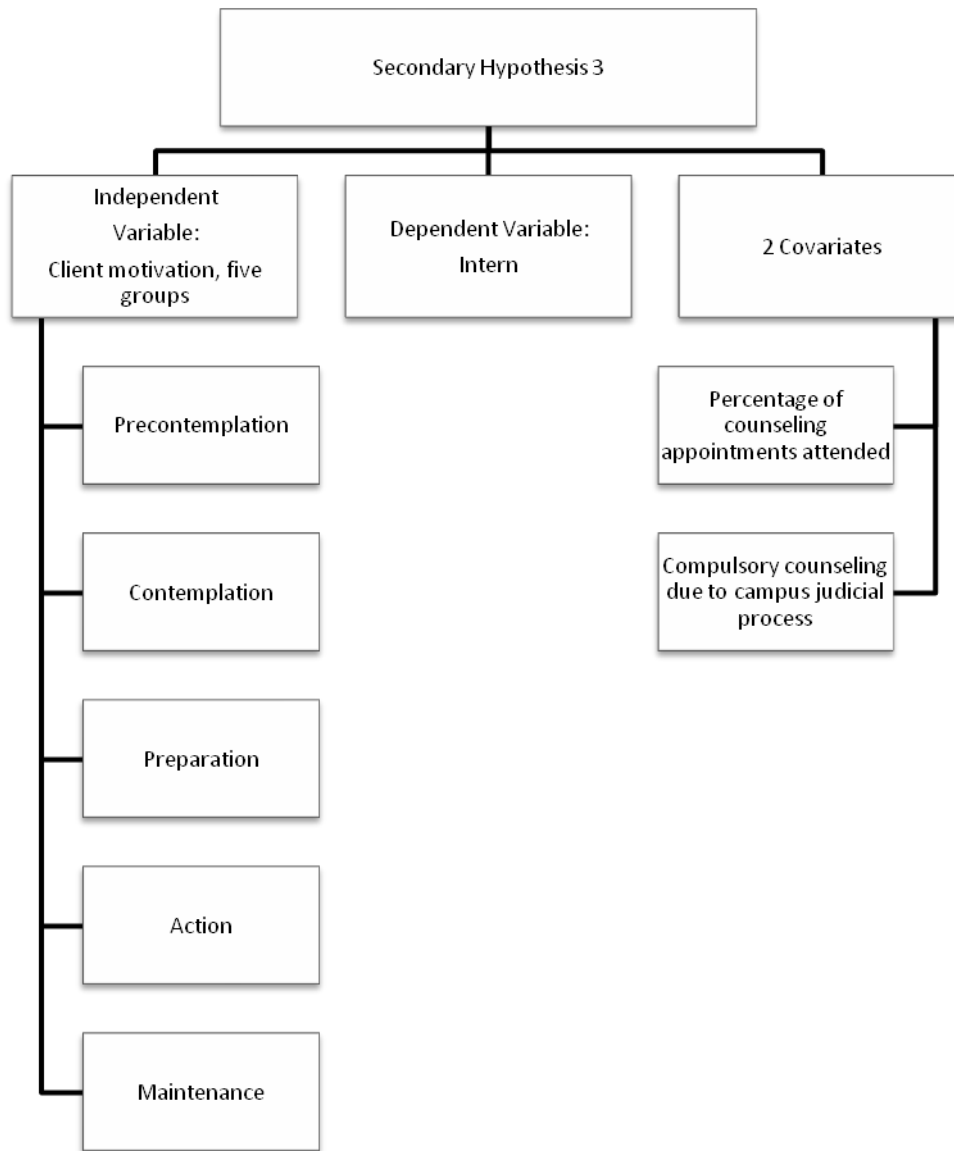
Secondary Hypothesis 3

Independent Variable: Client motivation, five groups

Dependent Variable: Intern

2 Covariates

Precontemplation

Contemplation

Preparation

Action

Maintenance

Percentage of counseling appointments attended

Compulsory counseling due to campus judicial process